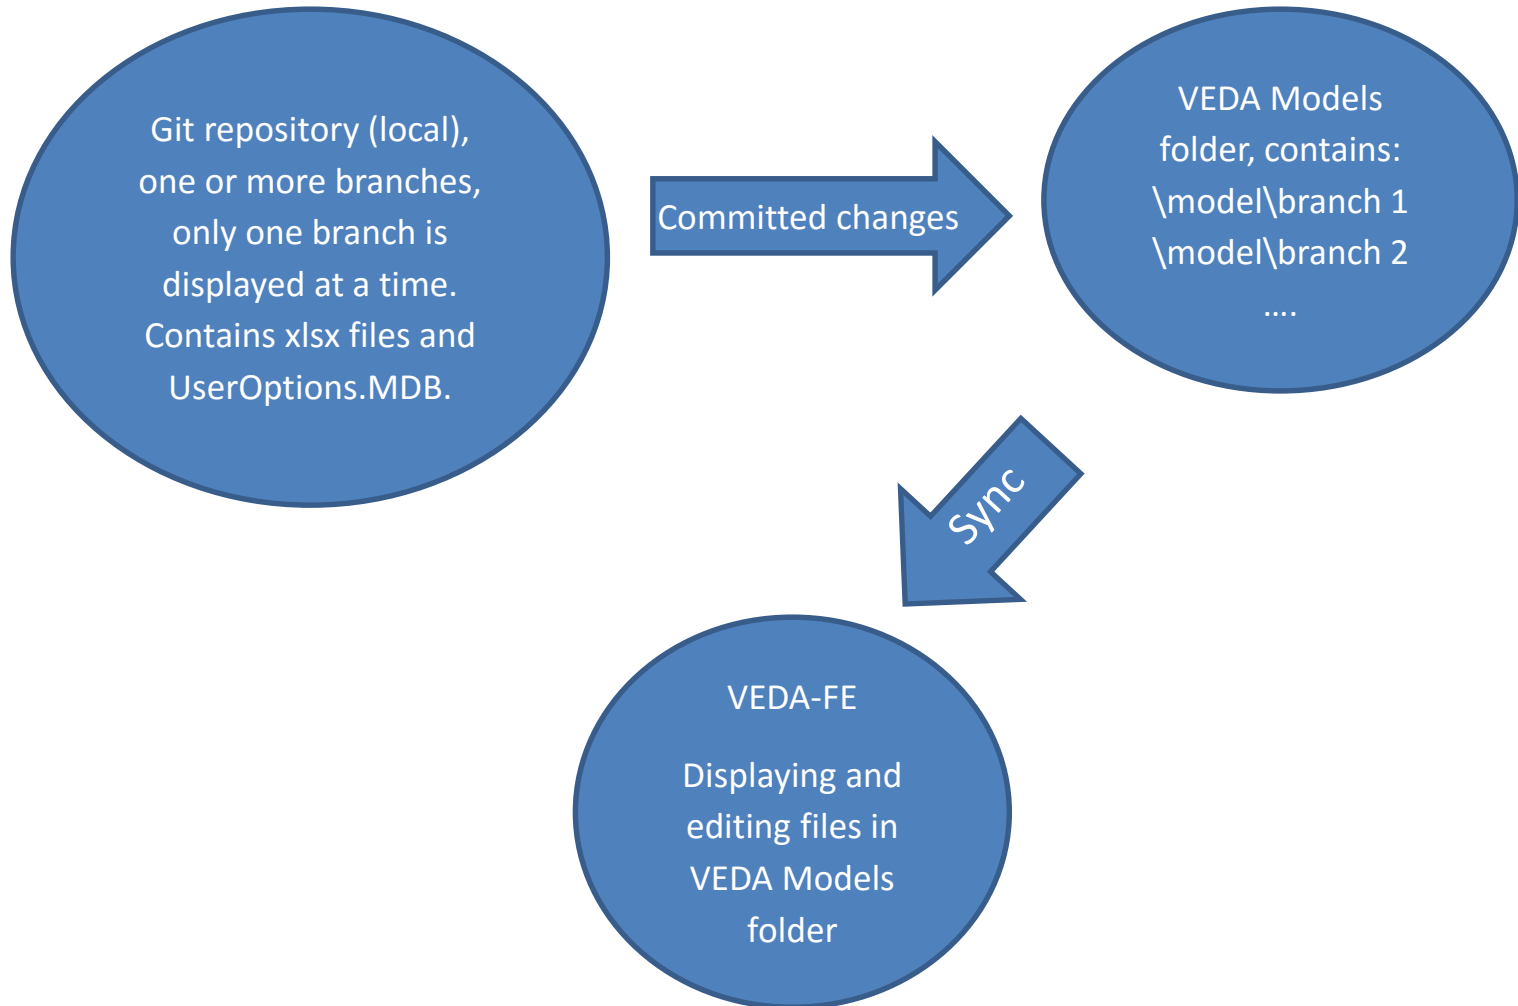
Git repository (local), one or more branches, only one branch is displayed at a time. Contains xlsx files and UserOptions.MDB.

Committed changes

VEDA Models folder, contains:
\model\branch 1
\model\branch 2
....

Sync

VEDA-FE

Displaying and editing files in VEDA Models folder